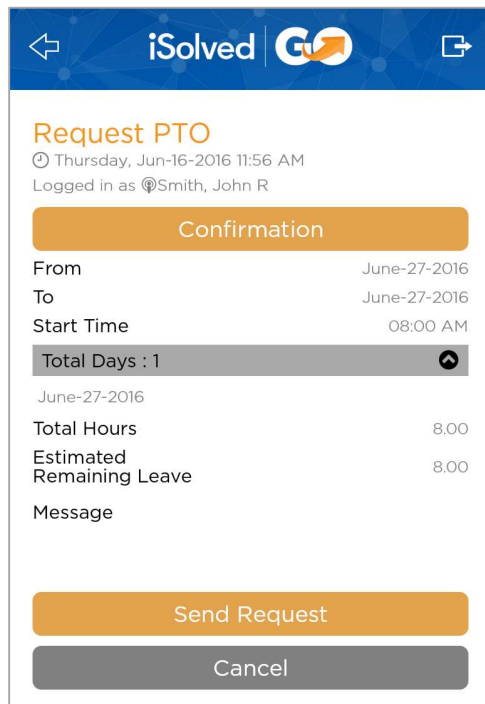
iSolved GO

Request PTO
Thursday, Jun-16-2016 11:56 AM
Logged in as Smith, John R

Confirmation

From June-27-2016
To June-27-2016
Start Time 08:00 AM

Total Days : 1

June-27-2016

Total Hours 8.00
Estimated Remaining Leave 8.00

Message

Send Request

Cancel